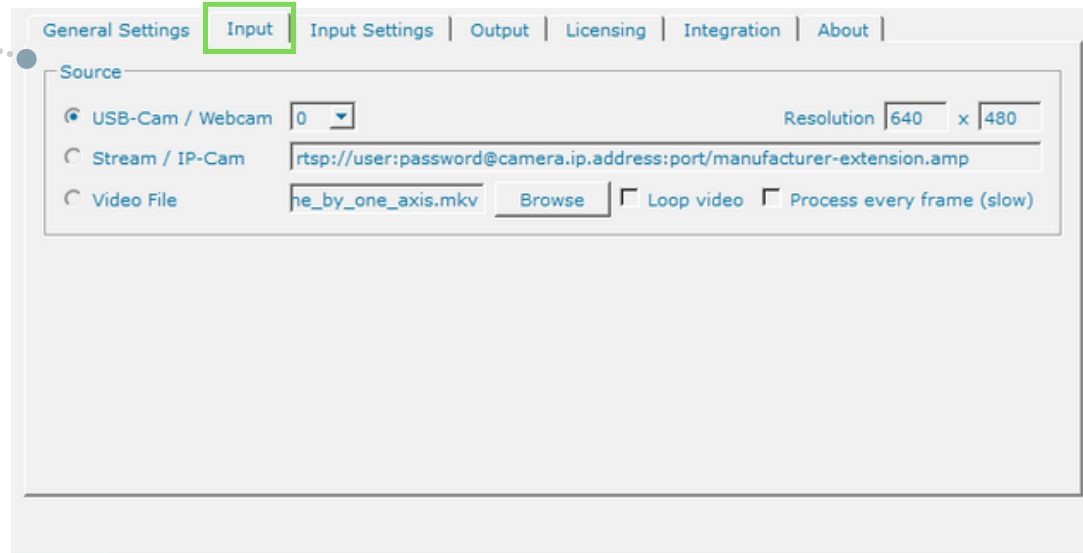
General Settings | Input | Input Settings | Output | Licensing | Integration | About

Source

USB-Cam / Webcam 0

Resolution 640 x 480

Stream / IP-Cam rtsp://user:password@camera.ip.address:port/manufacturer-extension.amp

Video File ne_by_one_axis.mkv Browse Loop video Process every frame (slow)